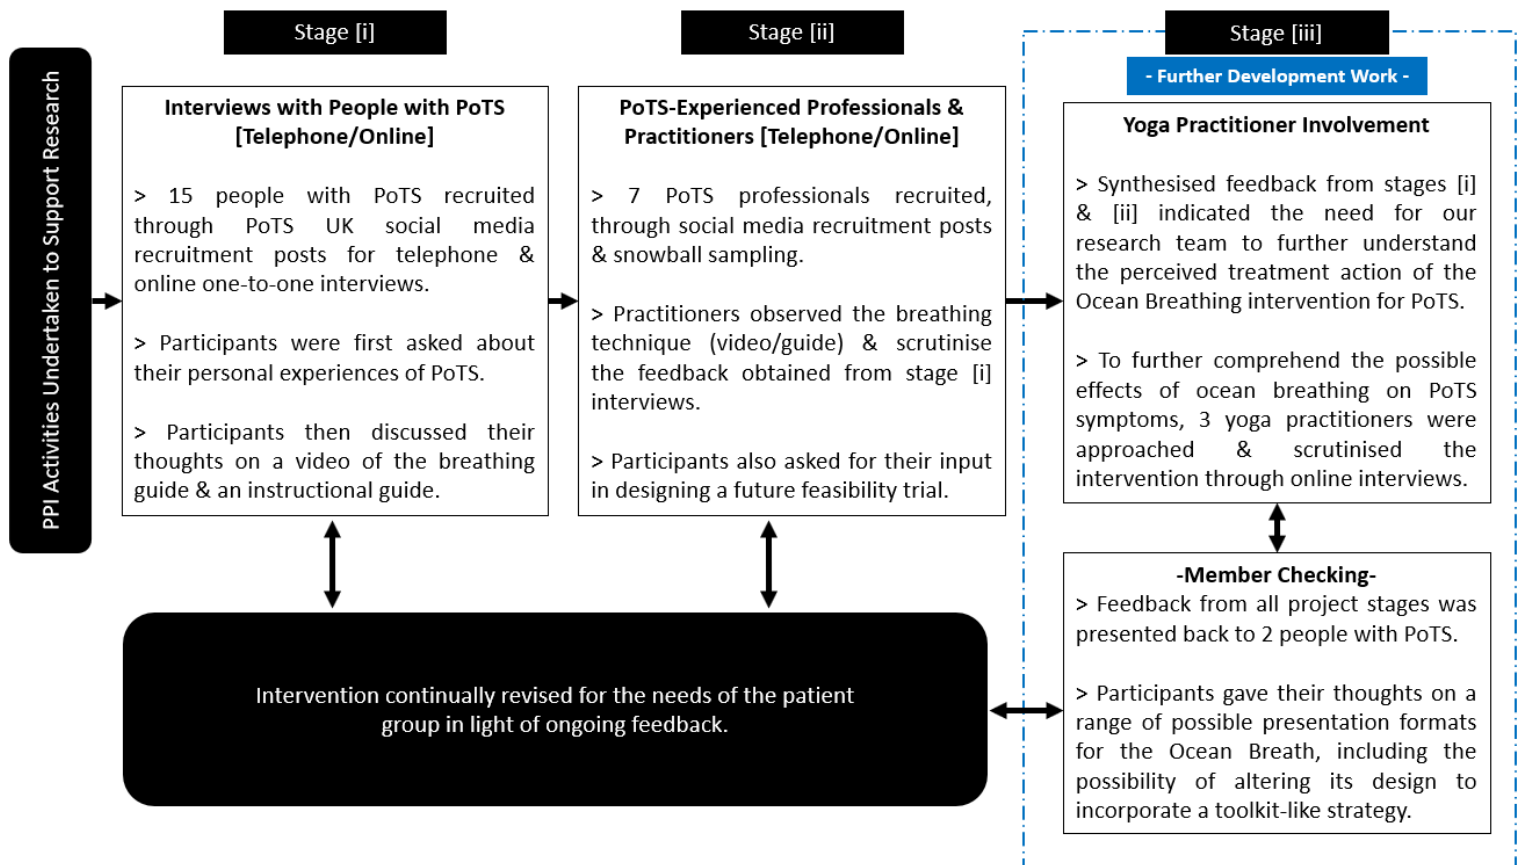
PPI Activities Undertaken to Support Research

Stage [i]

Interviews with People with PoTS [Telephone/Online]

> 15 people with PoTS recruited through PoTS UK social media recruitment posts for telephone & online one-to-one interviews.

> Participants were first asked about their personal experiences of PoTS.

> Participants then discussed their thoughts on a video of the breathing guide & an instructional guide.

Stage [ii]

PoTS-Experienced Professionals & Practitioners [Telephone/Online]

> 7 PoTS professionals recruited, through social media recruitment posts & snowball sampling.

> Practitioners observed the breathing technique (video/guide) & scrutinise the feedback obtained from stage [i] interviews.

> Participants also asked for their input in designing a future feasibility trial.

Stage [iii]

- Further Development Work -

Yoga Practitioner Involvement

> Synthesised feedback from stages [i] & [ii] indicated the need for our research team to further understand the perceived treatment action of the Ocean Breathing intervention for PoTS.

> To further comprehend the possible effects of ocean breathing on PoTS symptoms, 3 yoga practitioners were approached & scrutinised the intervention through online interviews.

-Member Checking-

> Feedback from all project stages was presented back to 2 people with PoTS.

> Participants gave their thoughts on a range of possible presentation formats for the Ocean Breath, including the possibility of altering its design to incorporate a toolkit-like strategy.

Intervention continually revised for the needs of the patient group in light of ongoing feedback.